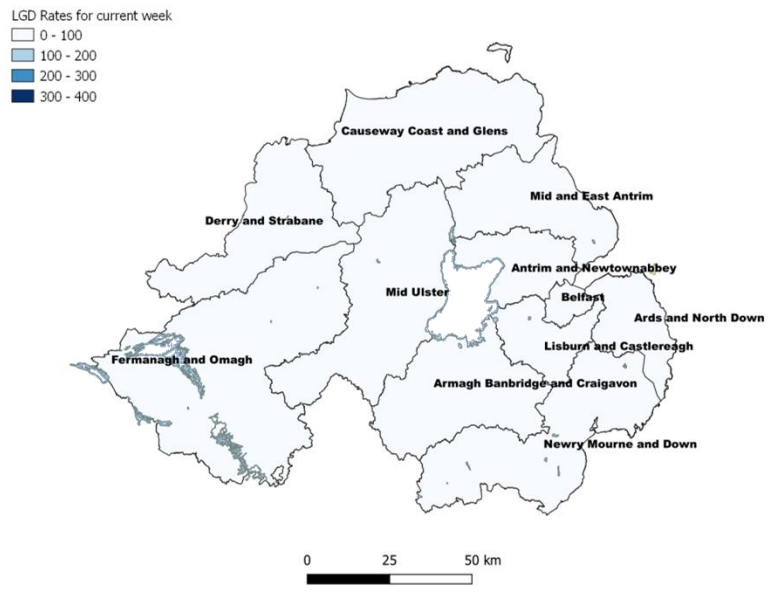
LGD Rates for current week
0 - 100
100 - 200
200 - 300
300 - 400

Causeway Coast and Glens
Mid and East Antrim
Derry and Strabane
Antrim and Newtownabbey
Mid Ulster
Belfast
Ards and North Down
Lisburn and Castlereagh
Fermanagh and Omagh
Armagh Banbridge and Craigavon
Newry Mourne and Down

0
25
50 km